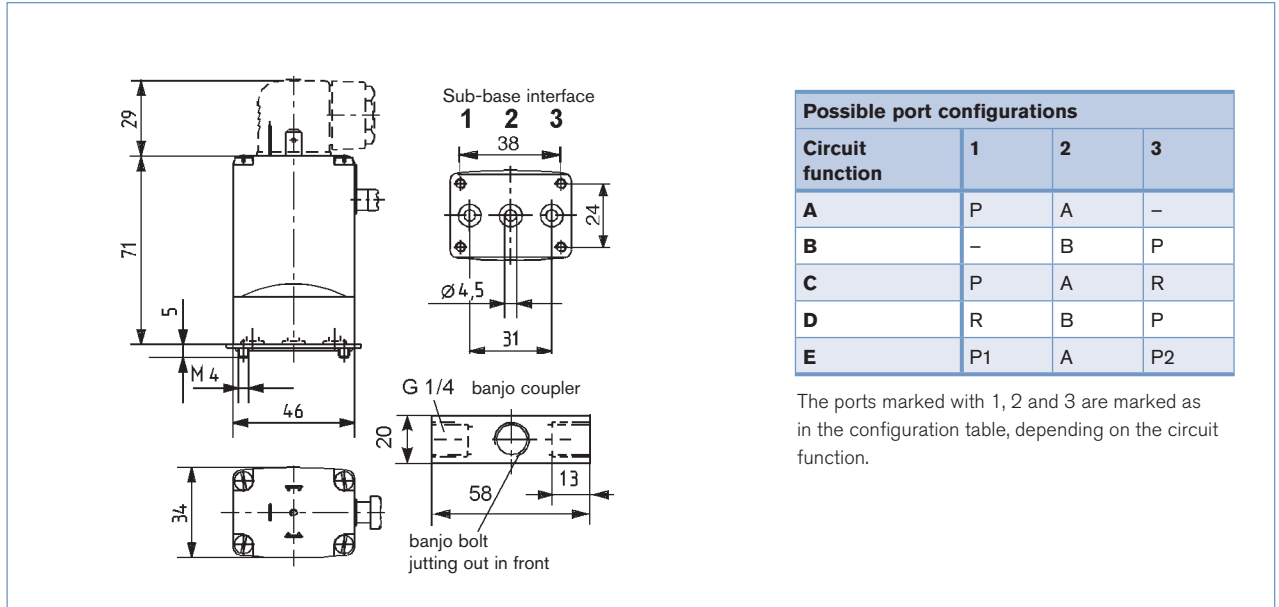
29

71

5

M 4

46

34

Sub-base interface
1 2 3

38

24

Ø4,5

31

G 1/4 banjo coupler

20

58

13

banjo bolt
jutting out in front

| Possible port configurations | | | |
|---|---|---|---|
| **Circuit function** | **1** | **2** | **3** |
| **A** | P | A | – |
| **B** | – | B | P |
| **C** | P | A | R |
| **D** | R | B | P |
| **E** | P1 | A | P2 |

The ports marked with 1, 2 and 3 are marked as in the configuration table, depending on the circuit function.